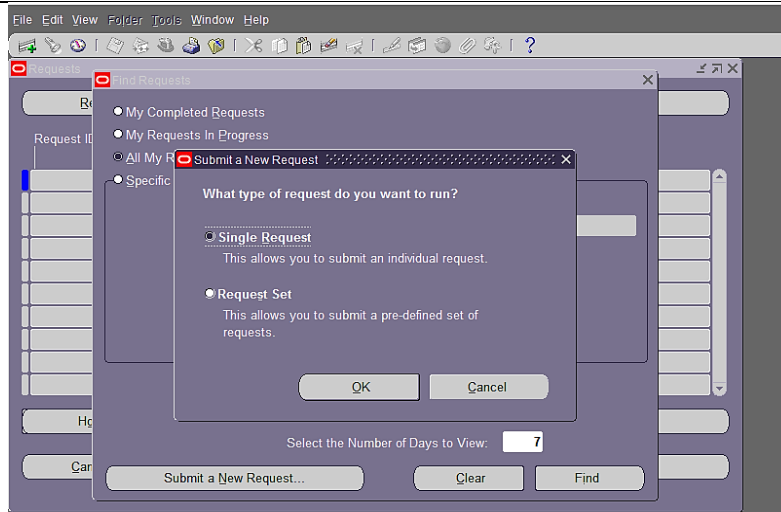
File Edit View Folder Tools Window Help

Requests

Re

Request ID

Ho

Car

Find Requests

My Completed Requests
My Requests In Progress
All My R
Specific

Submit a New Request

What type of request do you want to run?

Single Request
This allows you to submit an individual request.

Request Set
This allows you to submit a pre-defined set of requests.

OK
Cancel

Select the Number of Days to View: 7

Submit a New Request...
Clear
Find